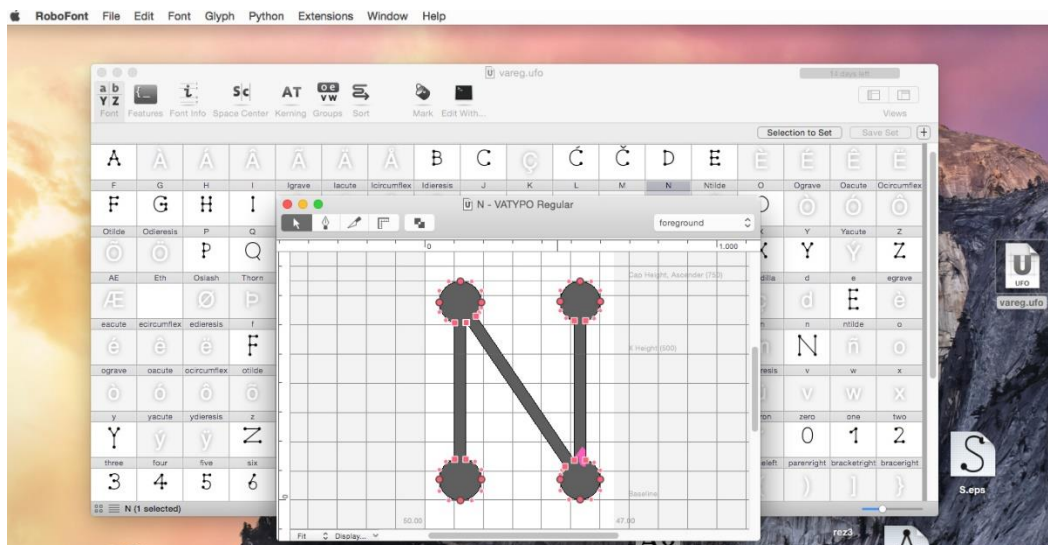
RoboFont File Edit Font Glyph Python Extensions Window Help

vareg.ufo

11 days left

Font Features Font Info Space Center Kerning Groups Sort Mark Edit With...

Views

Selection to Set Save Set +

A À Á Â Ã Ä Å B C Ç Ć Č D E È É Ê Ë

F G H I Igrave Iacute Icircumflex Idieresis J K L M N Ntilde O Ograve Oacute Ocircumflex

F G H I

Otilde Odieresis P Q

Õ Ö P Q

Y Yacute Z

Y Ý Z

AE Eth Oslash Thorn

Æ Ø Þ

dilla d e egrave

d E è

eacute ecircumflex edieresis f

é ê ë F

n ntilde o

N ñ o

ograve oacute ocircumflex otilde

ò ó ô õ

resis v w x

v w x

y yacute ydieresis z

Y ý ÿ Z

ron zero one two

0 1 2

three four five six

3 4 5 6

left parenright bracketright braceright

) ] }

N (1 selected)

N - VATYPO Regular

foreground

0

1.000

Cap Height, Ascender (750)

X Height (500)

Baseline

50.00

47.00

Fit Display...

UFO

vareg.ufo

S

S.eps

rez3